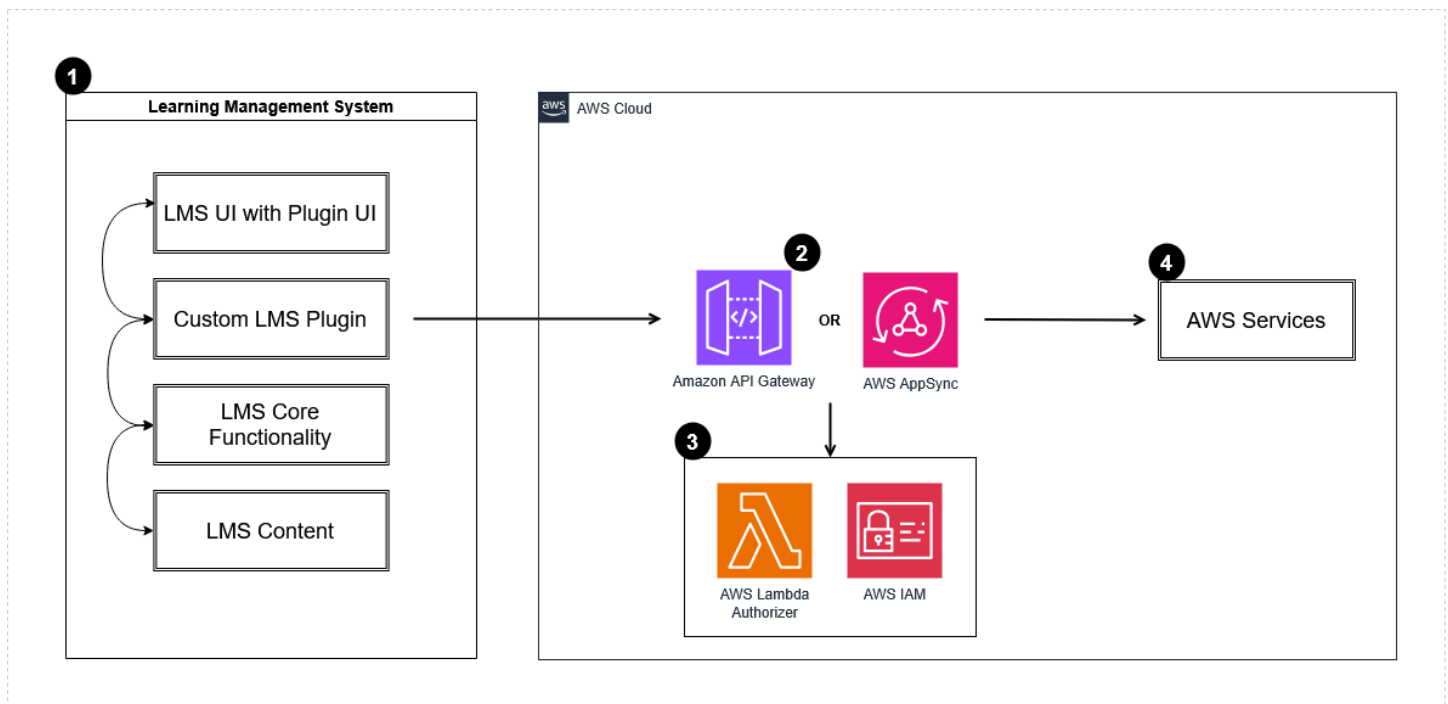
1

Learning Management System

LMS UI with Plugin UI

Custom LMS Plugin

LMS Core Functionality

LMS Content

aws

AWS Cloud

2

Amazon API Gateway

OR

AWS AppSync

4

AWS Services

3

AWS Lambda Authorizer

AWS IAM